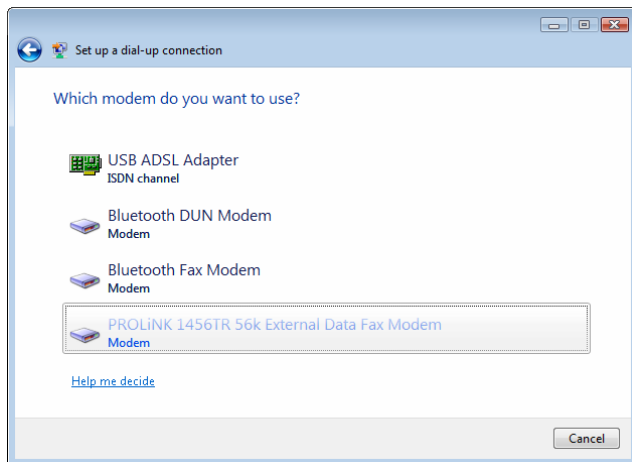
Set up a dial-up connection

Which modem do you want to use?

USB ADSL Adapter
ISDN channel

Bluetooth DUN Modem
Modem

Bluetooth Fax Modem
Modem

PROLiNK 1456TR 56k External Data Fax Modem
Modem

Help me decide

Cancel